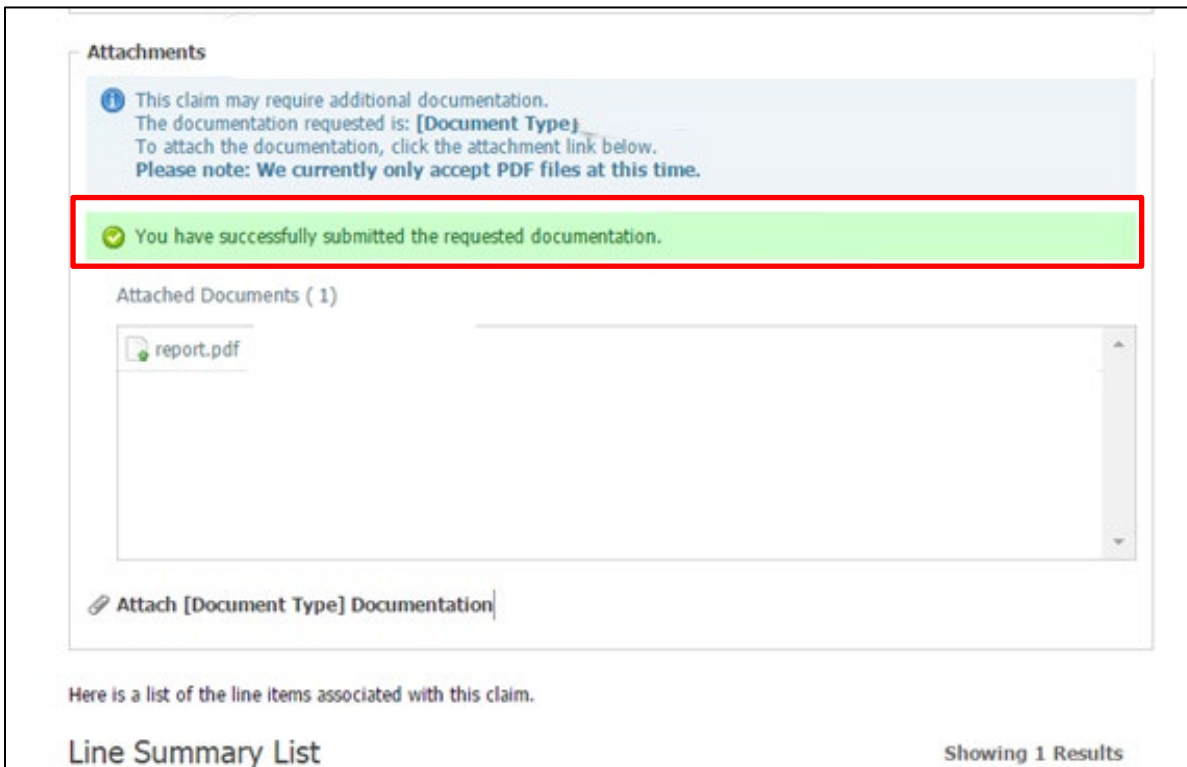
Attachments

This claim may require additional documentation.
The documentation requested is: [Document Type]
To attach the documentation, click the attachment link below.
Please note: We currently only accept PDF files at this time.

You have successfully submitted the requested documentation.

Attached Documents ( 1)

report.pdf

Attach [Document Type] Documentation

Here is a list of the line items associated with this claim.

Line Summary List

Showing 1 Results